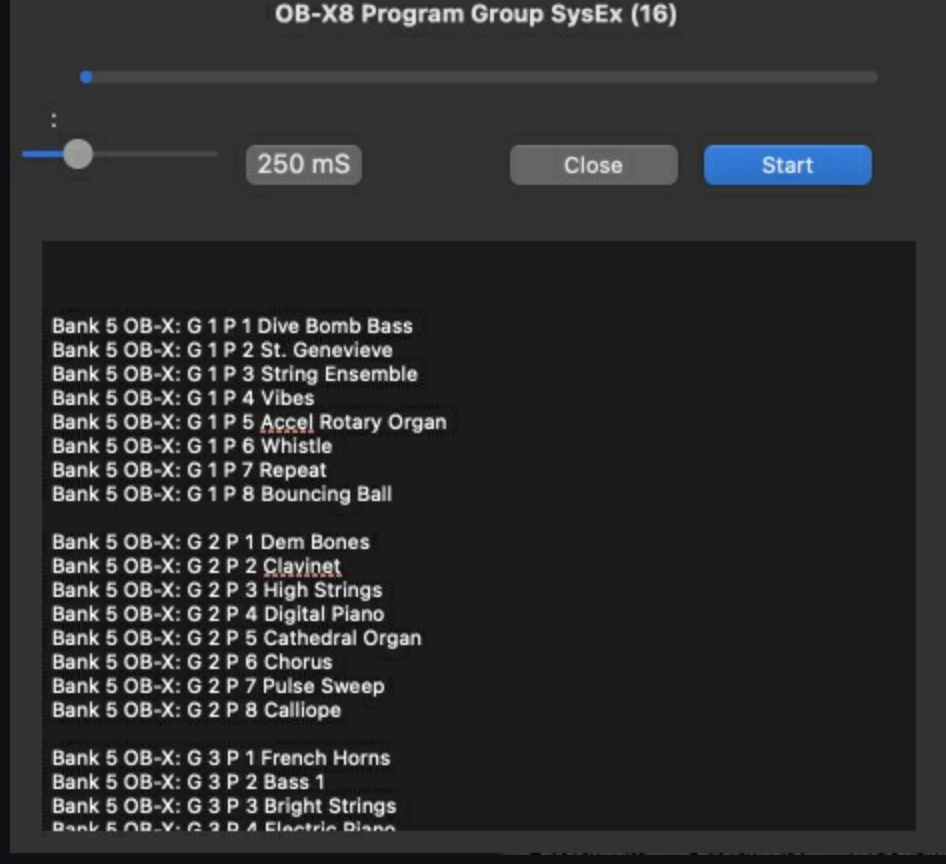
OB-X8 Program Group SysEx (16)

:

250 mS

Close

Start

Bank 5 OB-X: G 1 P 1 Dive Bomb Bass
Bank 5 OB-X: G 1 P 2 St. Genevieve
Bank 5 OB-X: G 1 P 3 String Ensemble
Bank 5 OB-X: G 1 P 4 Vibes
Bank 5 OB-X: G 1 P 5 Accel Rotary Organ
Bank 5 OB-X: G 1 P 6 Whistle
Bank 5 OB-X: G 1 P 7 Repeat
Bank 5 OB-X: G 1 P 8 Bouncing Ball

Bank 5 OB-X: G 2 P 1 Dem Bones
Bank 5 OB-X: G 2 P 2 Clavinet
Bank 5 OB-X: G 2 P 3 High Strings
Bank 5 OB-X: G 2 P 4 Digital Piano
Bank 5 OB-X: G 2 P 5 Cathedral Organ
Bank 5 OB-X: G 2 P 6 Chorus
Bank 5 OB-X: G 2 P 7 Pulse Sweep
Bank 5 OB-X: G 2 P 8 Calliope

Bank 5 OB-X: G 3 P 1 French Horns
Bank 5 OB-X: G 3 P 2 Bass 1
Bank 5 OB-X: G 3 P 3 Bright Strings
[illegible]